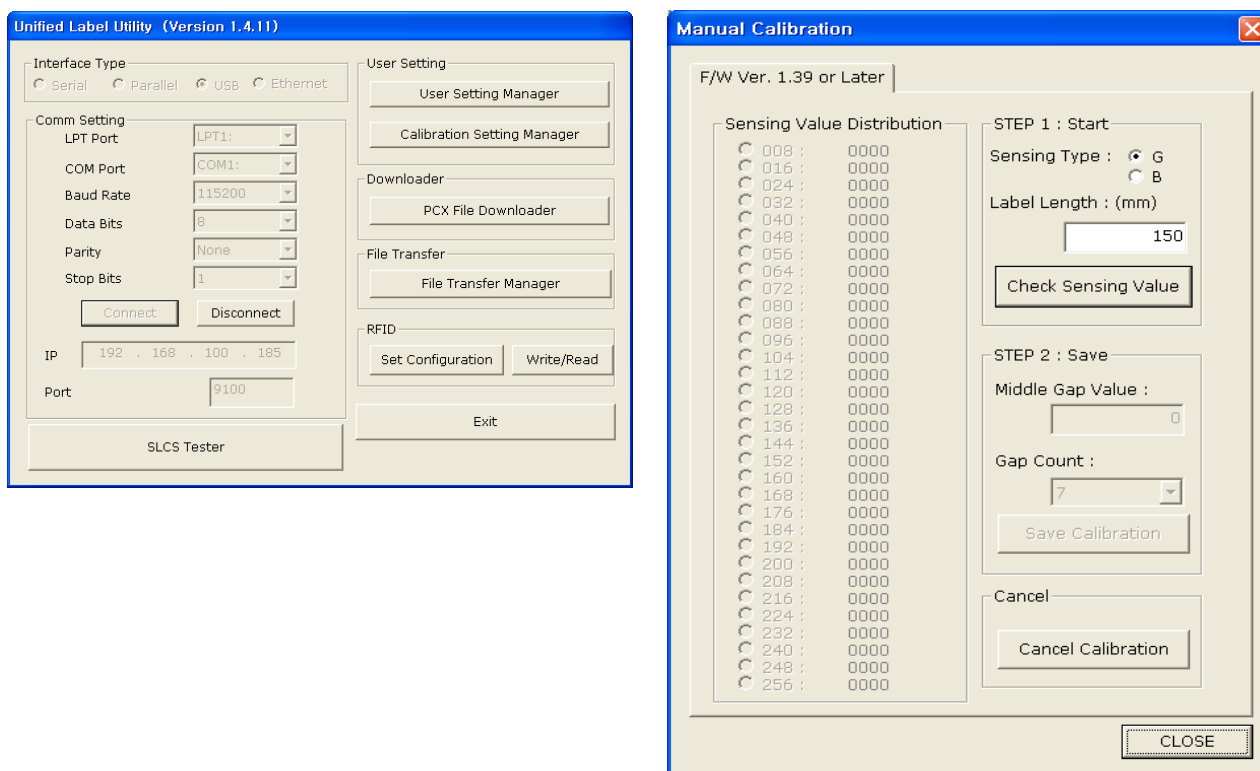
Unified Label Utility (Version 1.4.11)

Interface Type
Serial Parallel USB Ethernet

Comm Setting
LPT Port LPT1:
COM Port COM1:
Baud Rate 115200
Data Bits 8
Parity None
Stop Bits 1

Connect Disconnect

IP 192 . 168 . 100 . 185

Port 9100

SLCS Tester

User Setting
User Setting Manager
Calibration Setting Manager

Downloader
PCX File Downloader

File Transfer
File Transfer Manager

RFID
Set Configuration Write/Read

Exit

Manual Calibration

F/W Ver. 1.39 or Later

Sensing Value Distribution

| | |
|---|---|
| 008 : | 0000 |
| 016 : | 0000 |
| 024 : | 0000 |
| 032 : | 0000 |
| 040 : | 0000 |
| 048 : | 0000 |
| 056 : | 0000 |
| 064 : | 0000 |
| 072 : | 0000 |
| 080 : | 0000 |
| 088 : | 0000 |
| 096 : | 0000 |
| 104 : | 0000 |
| 112 : | 0000 |
| 120 : | 0000 |
| 128 : | 0000 |
| 136 : | 0000 |
| 144 : | 0000 |
| 152 : | 0000 |
| 160 : | 0000 |
| 168 : | 0000 |
| 176 : | 0000 |
| 184 : | 0000 |
| 192 : | 0000 |
| 200 : | 0000 |
| 208 : | 0000 |
| 216 : | 0000 |
| 224 : | 0000 |
| 232 : | 0000 |
| 240 : | 0000 |
| 248 : | 0000 |
| 256 : | 0000 |

STEP 1 : Start
Sensing Type : G B
Label Length : (mm)
150
Check Sensing Value

STEP 2 : Save
Middle Gap Value :
0
Gap Count :
7
Save Calibration

Cancel
Cancel Calibration

CLOSE